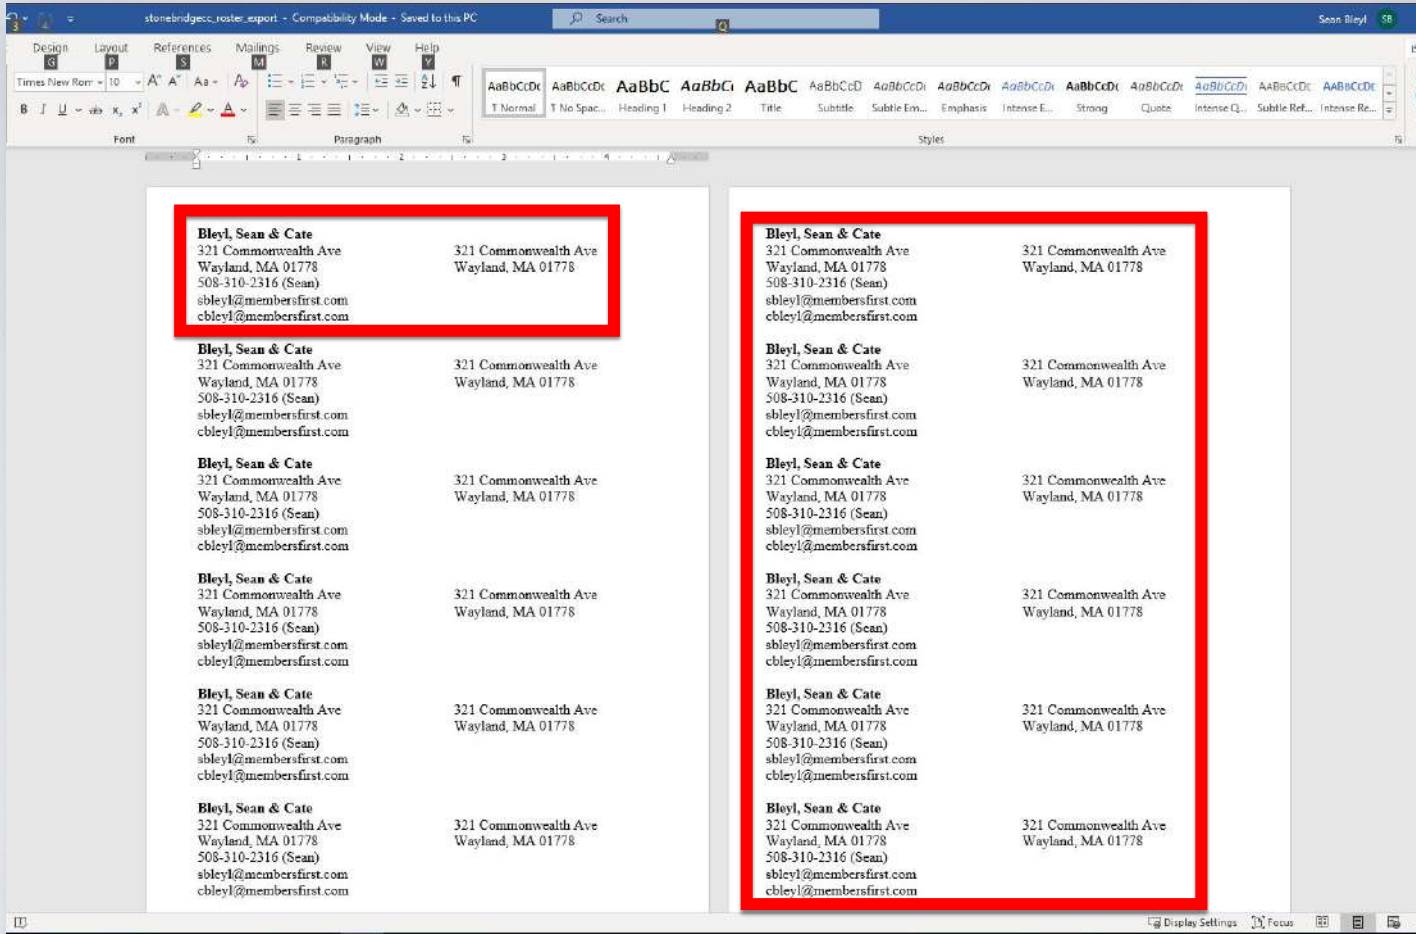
stonebridgecc_roster_export - Compatibility Mode - Saved to this PC

Search

Q

Sean Bleyl SB

Design G Layout P References S Mailings M Review R View W Help Y

Times New Rom 10

Font

Paragraph

AaBbCcDc ¶ Normal | AaBbCcDc ¶ No Spac... | AaBbC Heading 1 | AaBbCc Heading 2 | AaBbC Title | AaBbCcD Subtitle | AaBbCcDi Subtle Em... | AaBbCcDi Emphasis | AaBbCcDi Intense E... | AaBbCcDc Strong | AaBbCcDi Quote | AaBbCcDi Intense Q... | AABBCCDC Subtle Ref... | AABBCCDC Intense Re...

Styles

**Bleyl, Sean & Cate**
321 Commonwealth Ave
Wayland, MA 01778
508-310-2316 (Sean)
sbleyl@membersfirst.com
cbleyl@membersfirst.com

321 Commonwealth Ave
Wayland, MA 01778

**Bleyl, Sean & Cate**
321 Commonwealth Ave
Wayland, MA 01778
508-310-2316 (Sean)
sbleyl@membersfirst.com
cbleyl@membersfirst.com

321 Commonwealth Ave
Wayland, MA 01778

**Bleyl, Sean & Cate**
321 Commonwealth Ave
Wayland, MA 01778
508-310-2316 (Sean)
sbleyl@membersfirst.com
cbleyl@membersfirst.com

321 Commonwealth Ave
Wayland, MA 01778

**Bleyl, Sean & Cate**
321 Commonwealth Ave
Wayland, MA 01778
508-310-2316 (Sean)
sbleyl@membersfirst.com
cbleyl@membersfirst.com

321 Commonwealth Ave
Wayland, MA 01778

**Bleyl, Sean & Cate**
321 Commonwealth Ave
Wayland, MA 01778
508-310-2316 (Sean)
sbleyl@membersfirst.com
cbleyl@membersfirst.com

321 Commonwealth Ave
Wayland, MA 01778

**Bleyl, Sean & Cate**
321 Commonwealth Ave
Wayland, MA 01778
508-310-2316 (Sean)
sbleyl@membersfirst.com
cbleyl@membersfirst.com

321 Commonwealth Ave
Wayland, MA 01778

**Bleyl, Sean & Cate**
321 Commonwealth Ave
Wayland, MA 01778
508-310-2316 (Sean)
sbleyl@membersfirst.com
cbleyl@membersfirst.com

321 Commonwealth Ave
Wayland, MA 01778

**Bleyl, Sean & Cate**
321 Commonwealth Ave
Wayland, MA 01778
508-310-2316 (Sean)
sbleyl@membersfirst.com
cbleyl@membersfirst.com

321 Commonwealth Ave
Wayland, MA 01778

**Bleyl, Sean & Cate**
321 Commonwealth Ave
Wayland, MA 01778
508-310-2316 (Sean)
sbleyl@membersfirst.com
cbleyl@membersfirst.com

321 Commonwealth Ave
Wayland, MA 01778

**Bleyl, Sean & Cate**
321 Commonwealth Ave
Wayland, MA 01778
508-310-2316 (Sean)
sbleyl@membersfirst.com
cbleyl@membersfirst.com

321 Commonwealth Ave
Wayland, MA 01778

**Bleyl, Sean & Cate**
321 Commonwealth Ave
Wayland, MA 01778
508-310-2316 (Sean)
sbleyl@membersfirst.com
cbleyl@membersfirst.com

321 Commonwealth Ave
Wayland, MA 01778

**Bleyl, Sean & Cate**
321 Commonwealth Ave
Wayland, MA 01778
508-310-2316 (Sean)
sbleyl@membersfirst.com
cbleyl@membersfirst.com

321 Commonwealth Ave
Wayland, MA 01778

Display Settings Focus